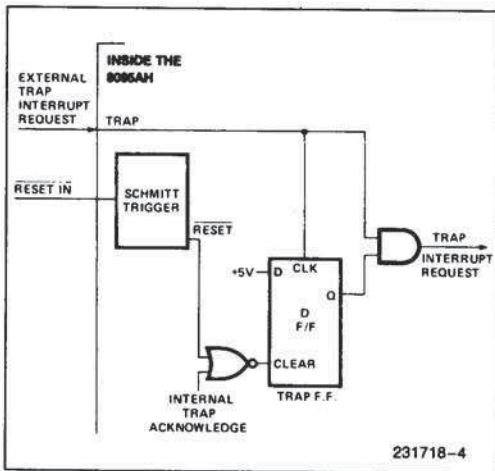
INSIDE THE 8085AH

EXTERNAL TRAP INTERRUPT REQUEST

TRAP

$\overline{\text{RESET IN}}$

SCHMITT TRIGGER

$\overline{\text{RESET}}$

+5V

D

CLK

D F/F

Q

CLEAR

TRAP F.F.

INTERNAL TRAP ACKNOWLEDGE

TRAP INTERRUPT REQUEST

231718–4